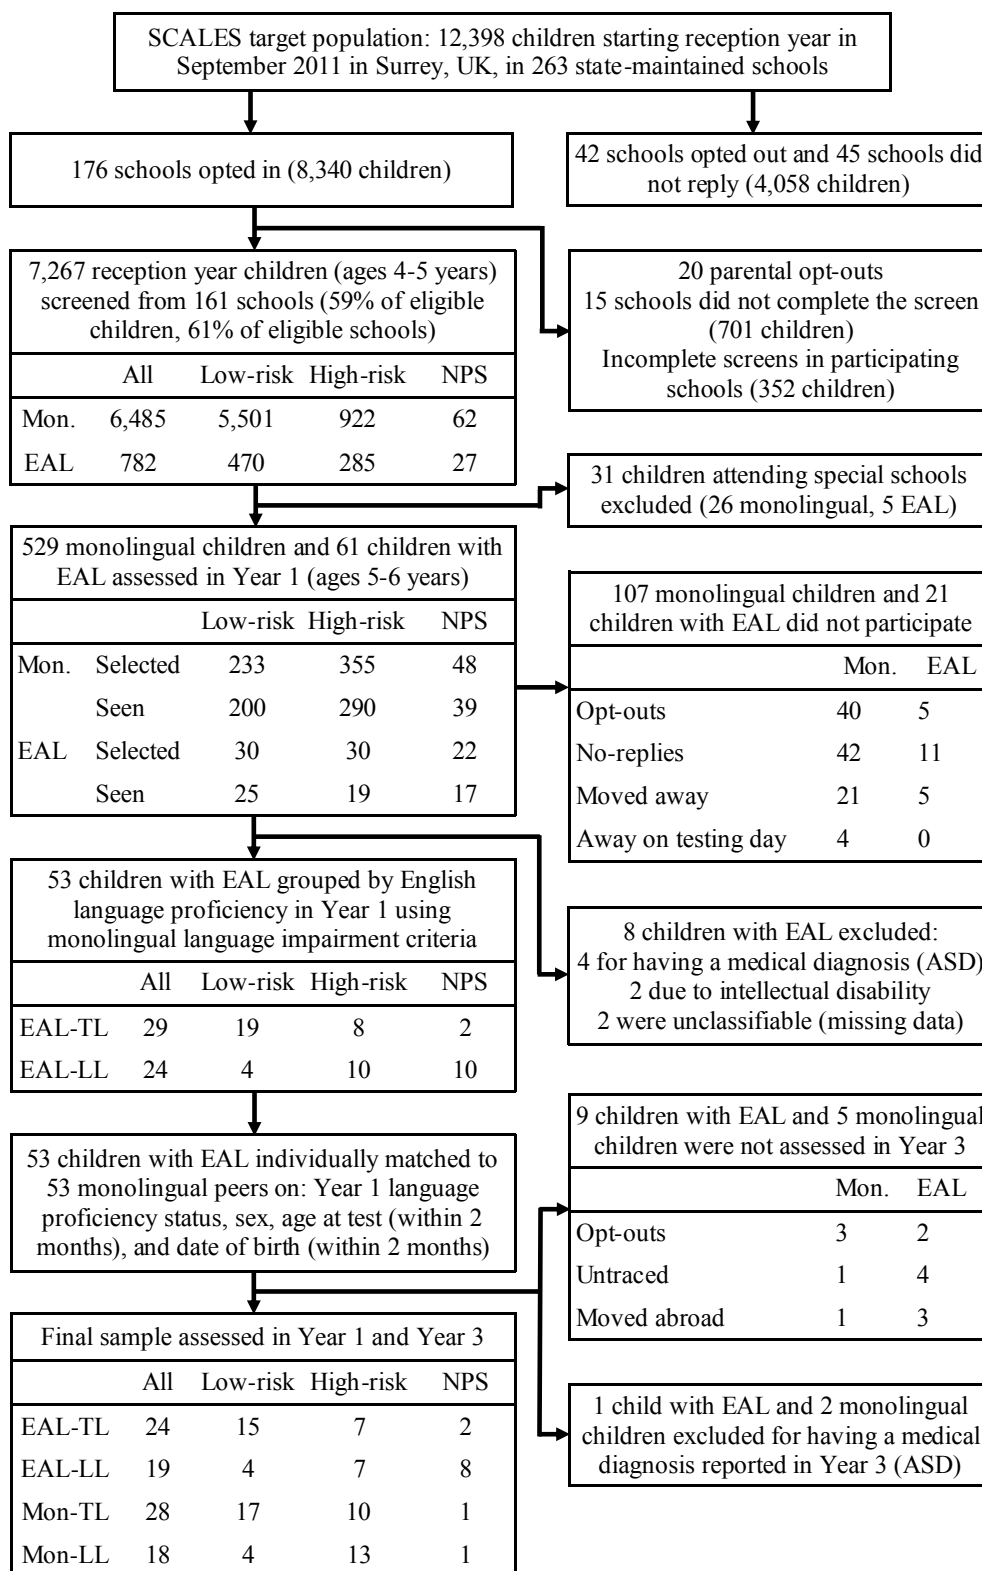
SCALES target population: 12,398 children starting reception year in September 2011 in Surrey, UK, in 263 state-maintained schools

176 schools opted in (8,340 children)

42 schools opted out and 45 schools did not reply (4,058 children)

7,267 reception year children (ages 4-5 years) screened from 161 schools (59% of eligible children, 61% of eligible schools)

| | All | Low-risk | High-risk | NPS |
|---|---|---|---|---|
| Mon. | 6,485 | 5,501 | 922 | 62 |
| EAL | 782 | 470 | 285 | 27 |

20 parental opt-outs
15 schools did not complete the screen (701 children)
Incomplete screens in participating schools (352 children)

31 children attending special schools excluded (26 monolingual, 5 EAL)

529 monolingual children and 61 children with EAL assessed in Year 1 (ages 5-6 years)

| | | Low-risk | High-risk | NPS |
|---|---|---|---|---|
| Mon. | Selected | 233 | 355 | 48 |
| | Seen | 200 | 290 | 39 |
| EAL | Selected | 30 | 30 | 22 |
| | Seen | 25 | 19 | 17 |

107 monolingual children and 21 children with EAL did not participate

| | Mon. | EAL |
|---|---|---|
| Opt-outs | 40 | 5 |
| No-replies | 42 | 11 |
| Moved away | 21 | 5 |
| Away on testing day | 4 | 0 |

53 children with EAL grouped by English language proficiency in Year 1 using monolingual language impairment criteria

| | All | Low-risk | High-risk | NPS |
|---|---|---|---|---|
| EAL-TL | 29 | 19 | 8 | 2 |
| EAL-LL | 24 | 4 | 10 | 10 |

8 children with EAL excluded:
4 for having a medical diagnosis (ASD)
2 due to intellectual disability
2 were unclassifiable (missing data)

53 children with EAL individually matched to 53 monolingual peers on: Year 1 language proficiency status, sex, age at test (within 2 months), and date of birth (within 2 months)

9 children with EAL and 5 monolingual children were not assessed in Year 3

| | Mon. | EAL |
|---|---|---|
| Opt-outs | 3 | 2 |
| Untraced | 1 | 4 |
| Moved abroad | 1 | 3 |

Final sample assessed in Year 1 and Year 3

| | All | Low-risk | High-risk | NPS |
|---|---|---|---|---|
| EAL-TL | 24 | 15 | 7 | 2 |
| EAL-LL | 19 | 4 | 7 | 8 |
| Mon-TL | 28 | 17 | 10 | 1 |
| Mon-LL | 18 | 4 | 13 | 1 |

1 child with EAL and 2 monolingual children excluded for having a medical diagnosis reported in Year 3 (ASD)